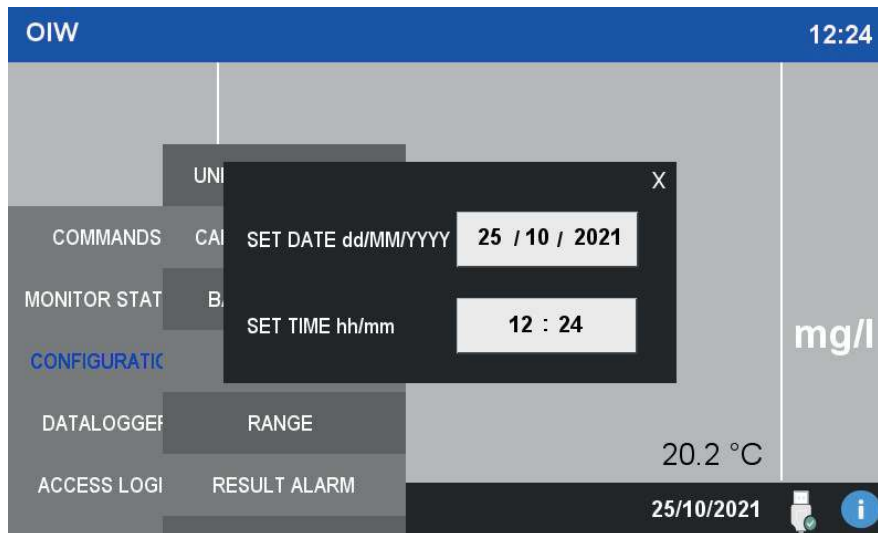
OIW

12:24

UNI

COMMANDS

CA

MONITOR STAT

B

CONFIGURATIC

DATALOGGEI

RANGE

ACCESS LOGI

RESULT ALARM

X

SET DATE dd/MM/YYYY

25 / 10 / 2021

SET TIME hh/mm

12 : 24

mg/l

20.2 °C

25/10/2021

i